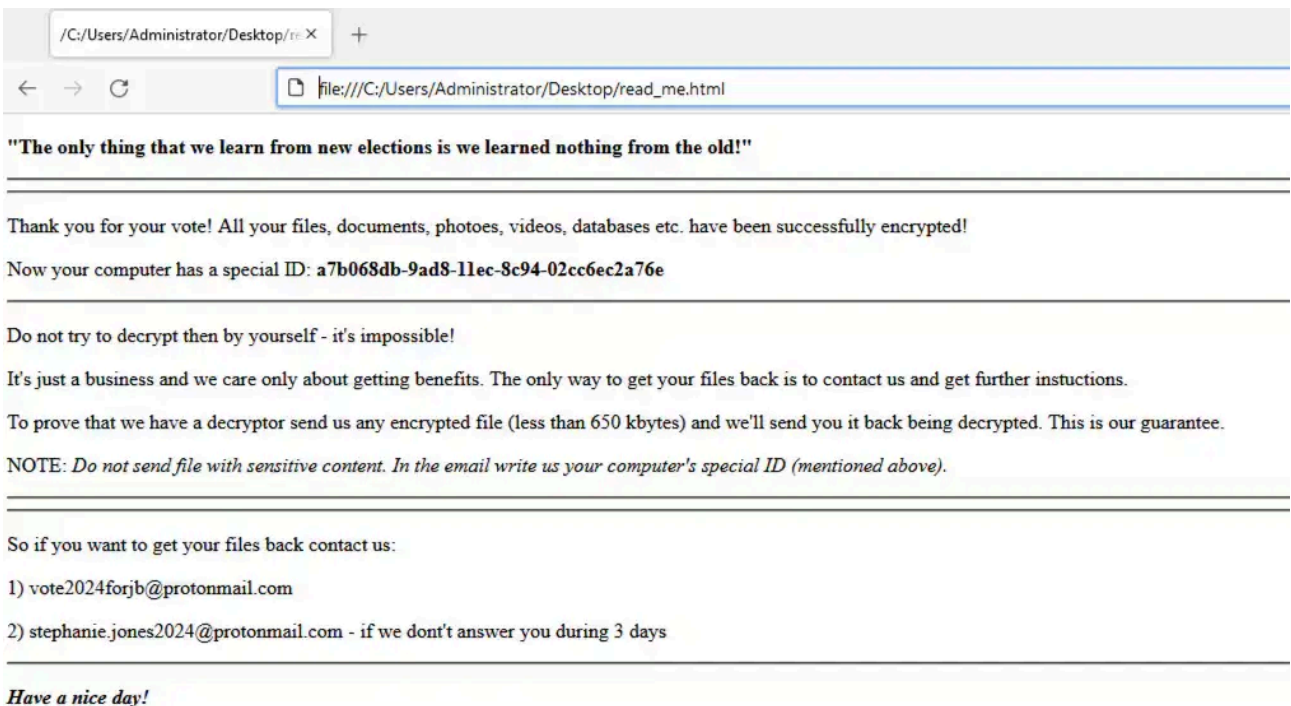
/C:/Users/Administrator/Desktop/re ×

+

file:///C:/Users/Administrator/Desktop/read_me.html

**"The only thing that we learn from new elections is we learned nothing from the old!"**

Thank you for your vote! All your files, documents, photoes, videos, databases etc. have been successfully encrypted!

Now your computer has a special ID: **a7b068db-9ad8-11ec-8c94-02cc6ec2a76e**

Do not try to decrypt then by yourself - it's impossible!

It's just a business and we care only about getting benefits. The only way to get your files back is to contact us and get further instuctions.

To prove that we have a decryptor send us any encrypted file (less than 650 kbytes) and we'll send you it back being decrypted. This is our guarantee.

NOTE: *Do not send file with sensitive content. In the email write us your computer's special ID (mentioned above).*

So if you want to get your files back contact us:

1) vote2024forjb@protonmail.com

2) stephanie.jones2024@protonmail.com - if we dont't answer you during 3 days

***Have a nice day!***